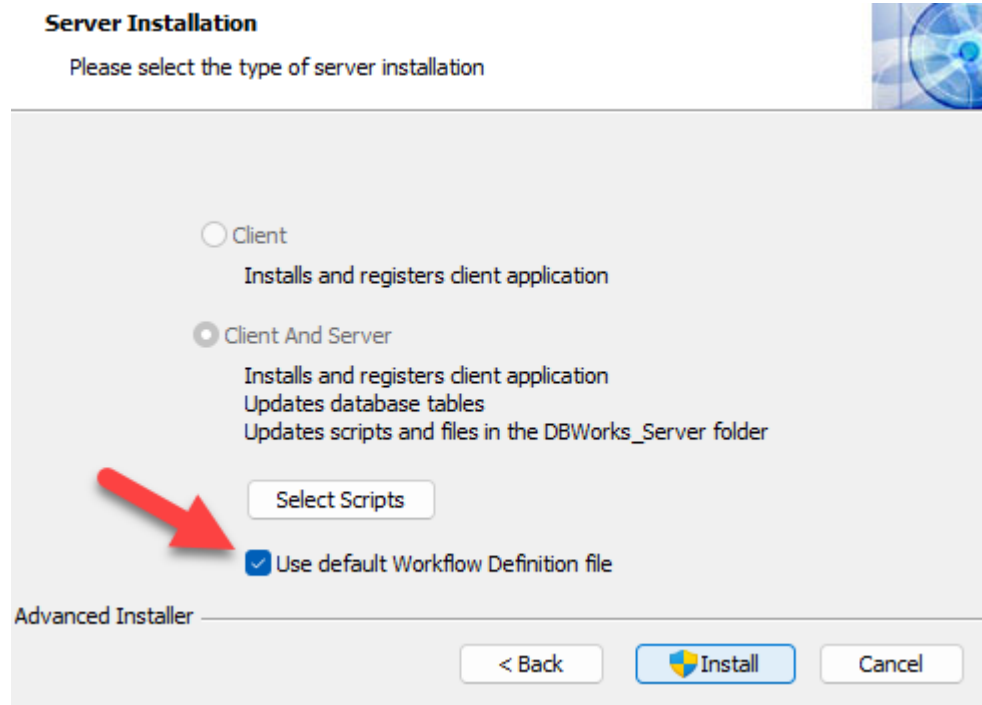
Server Installation

Please select the type of server installation

Client

Installs and registers client application

Client And Server

Installs and registers client application
Updates database tables
Updates scripts and files in the DBWorks_Server folder

Select Scripts

Use default Workflow Definition file

Advanced Installer

< Back

Install

Cancel